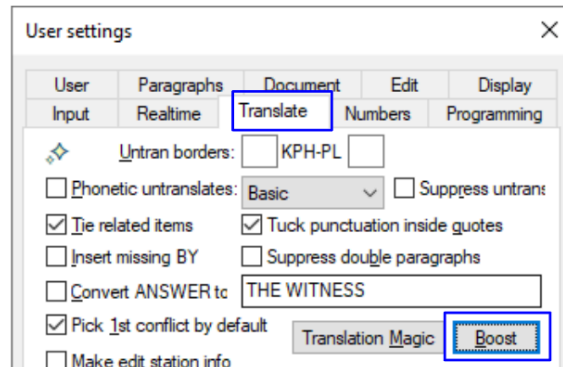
User settings

User
Paragraphs
Document
Edit
Display
Input
Realtime
Translate
Numbers
Programming

Untran borders:
KPH-PL

Phonetic untranslates:
Basic
Suppress untrans

Tie related items
Tuck punctuation inside quotes

Insert missing BY
Suppress double paragraphs

Convert ANSWER to
THE WITNESS

Pick 1st conflict by default
Translation Magic
Boost

Make edit station info